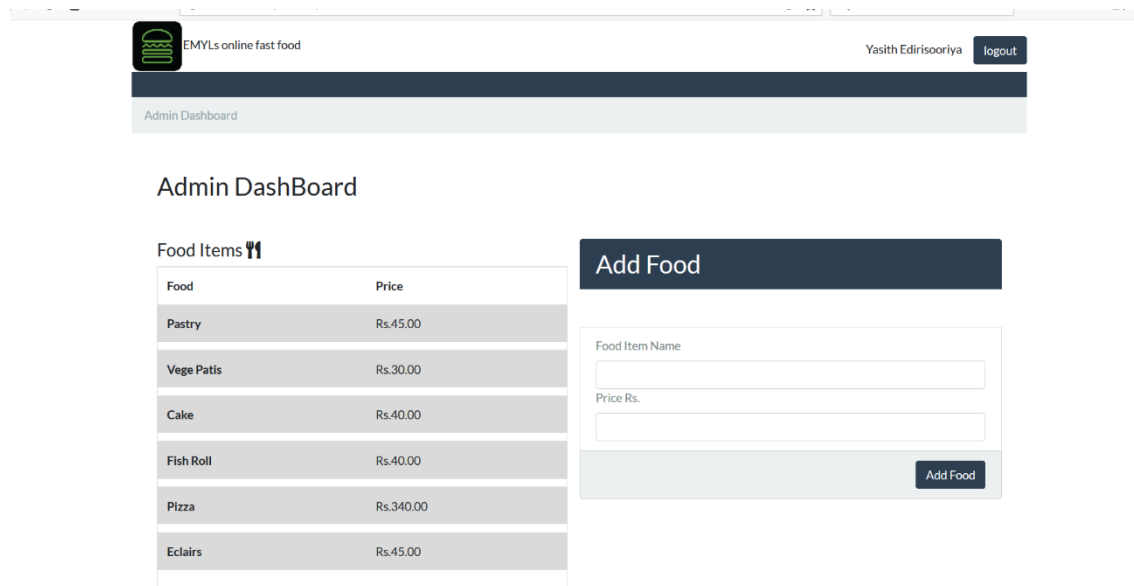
EMYLs online fast food

Yasith Edirisooriya logout

Admin Dashboard

Admin DashBoard

Food Items

| Food | Price |
|---|---|
| Pastry | Rs.45.00 |
| Vege Patis | Rs.30.00 |
| Cake | Rs.40.00 |
| Fish Roll | Rs.40.00 |
| Pizza | Rs.340.00 |
| Eclairs | Rs.45.00 |

Add Food

Food Item Name

Price Rs.

Add Food